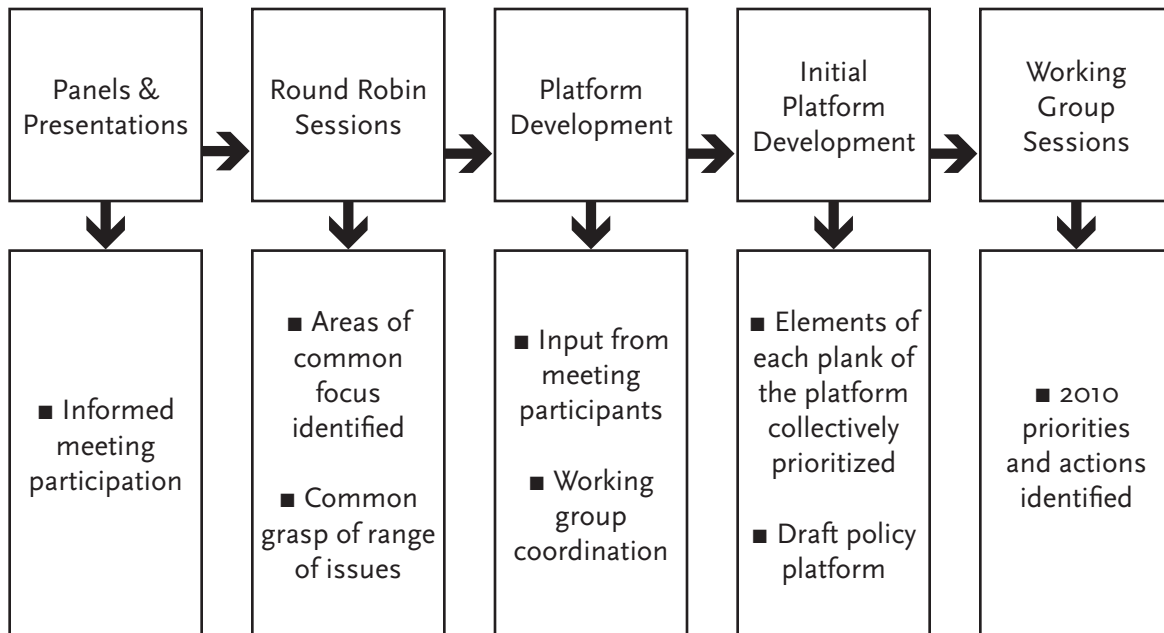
Panels & Presentations

Round Robin Sessions

Platform Development

Initial Platform Development

Working Group Sessions

■ Informed meeting participation

■ Areas of common focus identified

■ Common grasp of range of issues

■ Input from meeting participants

■ Working group coordination

■ Elements of each plank of the platform collectively prioritized

■ Draft policy platform

■ 2010 priorities and actions identified